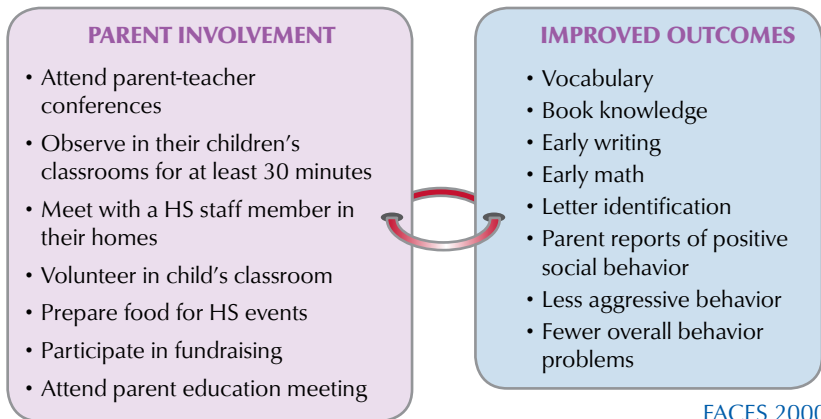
PARENT INVOLVEMENT

• Attend parent-teacher conferences
• Observe in their children's classrooms for at least 30 minutes
• Meet with a HS staff member in their homes
• Volunteer in child's classroom
• Prepare food for HS events
• Participate in fundraising
• Attend parent education meeting

IMPROVED OUTCOMES

• Vocabulary
• Book knowledge
• Early writing
• Early math
• Letter identification
• Parent reports of positive social behavior
• Less aggressive behavior
• Fewer overall behavior problems

FACES 2000